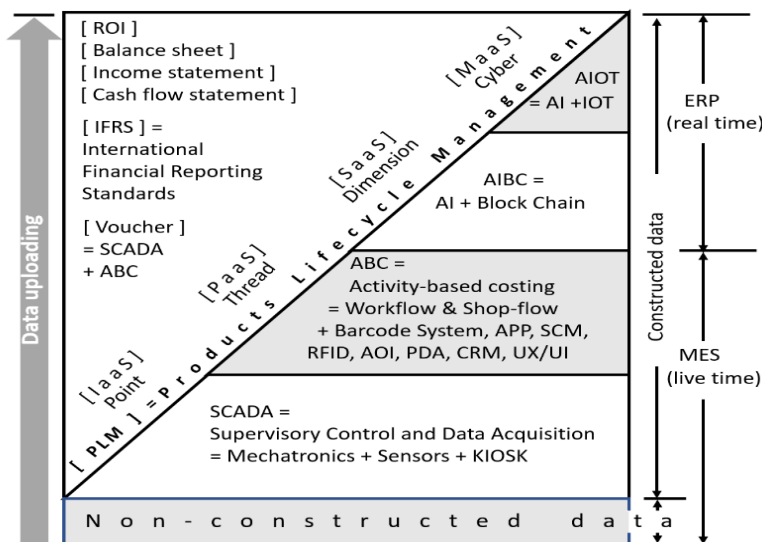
Data uploading

[ ROI ]
[ Balance sheet ]
[ Income statement ]
[ Cash flow statement ]

[ IFRS ] = International Financial Reporting Standards

[ Voucher ] = SCADA + ABC

[PLM] = Products Lifecycle Management

[IaaS] Point

[PaaS] Thread

[SaaS] Dimension

[MaaS] Cyber

AIOT = AI + IOT

AIBC = AI + Block Chain

ABC = Activity-based costing = Workflow & Shop-flow + Barcode System, APP, SCM, RFID, AOI, PDA, CRM, UX/UI

SCADA = Supervisory Control and Data Acquisition = Mechatronics + Sensors + KIOSK

ERP (real time)

MES (live time)

Constructed data

Non-constructed data